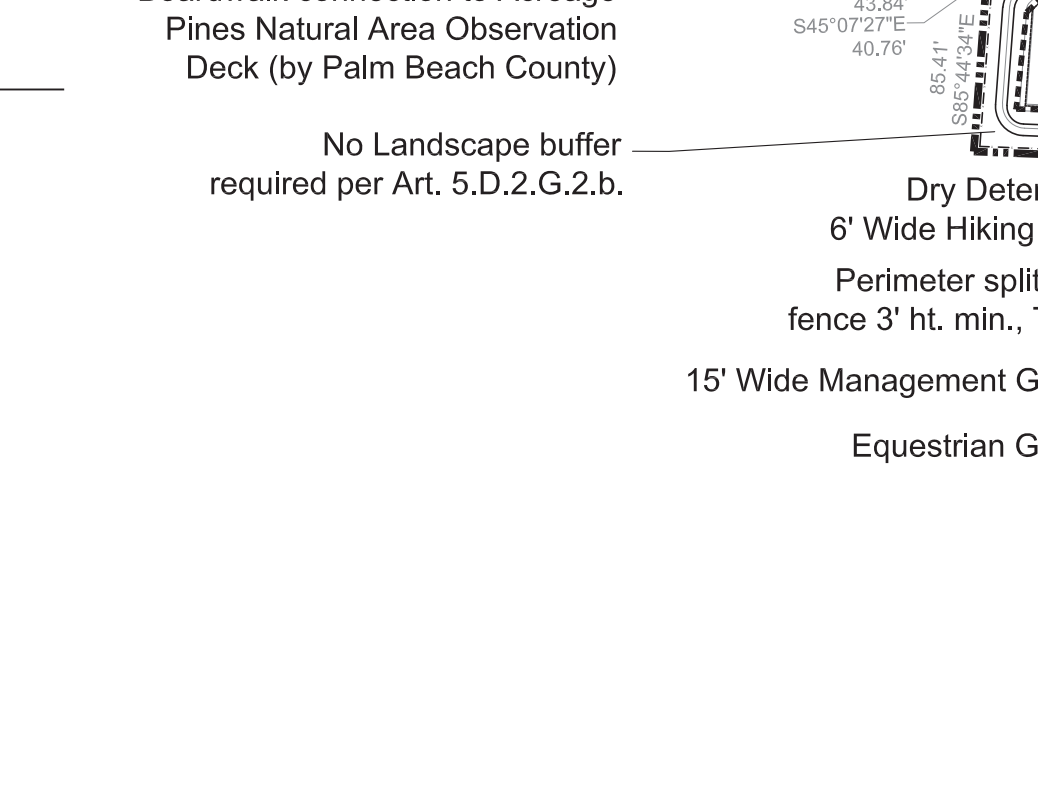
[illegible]
Pines Natural Area Observation
Deck (by Palm Beach County)

43.84'
S45°07'27"E
40.76'
85.41'
S85°44'34"E

No Landscape buffer
required per Art. 5.D.2.G.2.b.

Dry Deter
6' Wide Hiking

Perimeter split
fence 3' ht. min.,

15' Wide Management G

Equestrian G